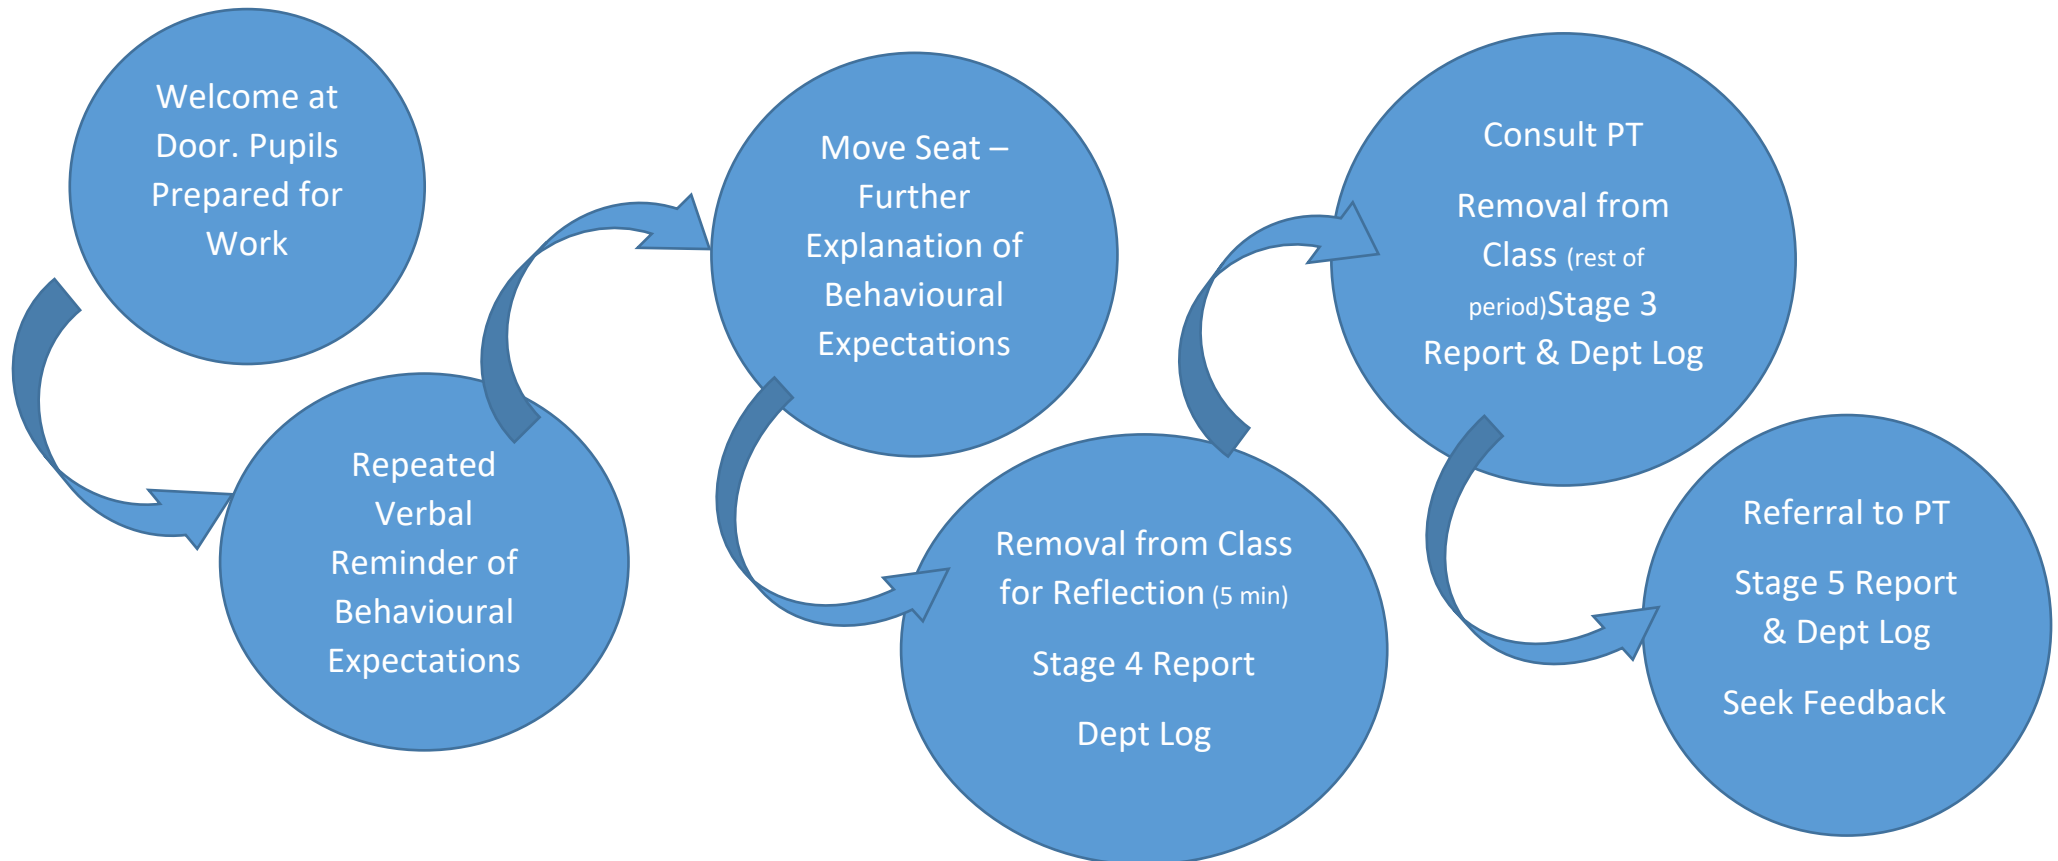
Welcome at Door. Pupils Prepared for Work

Repeated Verbal Reminder of Behavioural Expectations

Move Seat – Further Explanation of Behavioural Expectations

Removal from Class for Reflection (5 min)

Stage 4 Report

Dept Log

Consult PT

Removal from Class (rest of period)Stage 3 Report & Dept Log

Referral to PT

Stage 5 Report & Dept Log

Seek Feedback